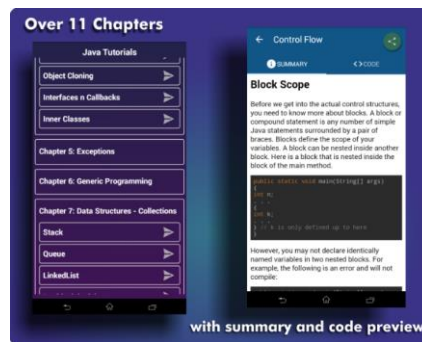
Over 11 Chapters

Java Tutorials

Object Cloning

Interfaces n Callbacks

Inner Classes

Chapter 5: Exceptions

Chapter 6: Generic Programming

Chapter 7: Data Structures - Collections

Stack

Queue

LinkedList

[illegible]

Control Flow

SUMMARY

<> CODE

Block Scope

Before we get into the actual control structures, you need to know more about blocks. A block or compound statement is any number of simple Java statements surrounded by a pair of braces. Blocks define the scope of your variables. A block can be nested inside another block. Here is a block that is nested inside the block of the main method.

public static void main(String[] args)
{
int n;
. . .
{
int k;
. . .
} // k is only defined up to here
}

However, you may not declare identically named variables in two nested blocks. For example, the following is an error and will not compile:

with summary and code preview